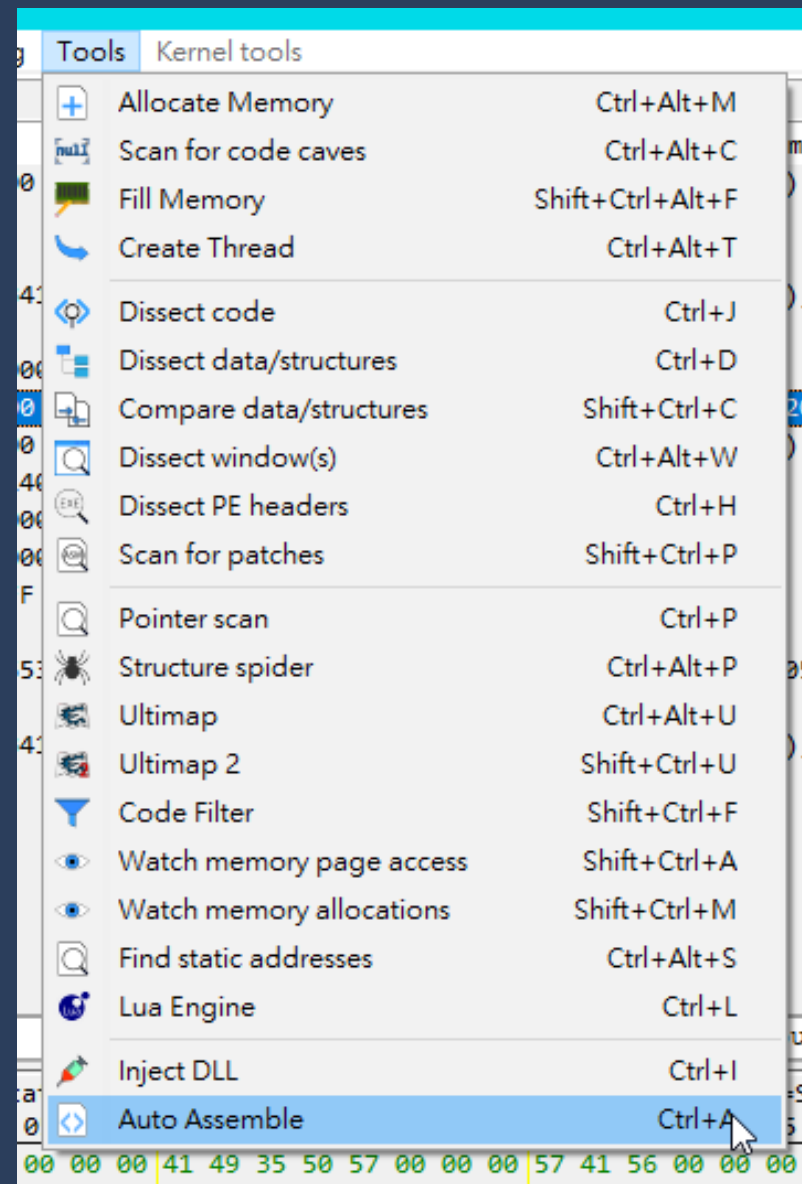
g Tools Kernel tools

Allocate Memory Ctrl+Alt+M
Scan for code caves Ctrl+Alt+C
Fill Memory Shift+Ctrl+Alt+F
Create Thread Ctrl+Alt+T

Dissect code Ctrl+J
Dissect data/structures Ctrl+D
Compare data/structures Shift+Ctrl+C
Dissect window(s) Ctrl+Alt+W
Dissect PE headers Ctrl+H
Scan for patches Shift+Ctrl+P

Pointer scan Ctrl+P
Structure spider Ctrl+Alt+P
Ultimap Ctrl+Alt+U
Ultimap 2 Shift+Ctrl+U
Code Filter Shift+Ctrl+F
Watch memory page access Shift+Ctrl+A
Watch memory allocations Shift+Ctrl+M
Find static addresses Ctrl+Alt+S
Lua Engine Ctrl+L

Inject DLL Ctrl+I
Auto Assemble Ctrl+A

00 00 00 41 49 35 50 57 00 00 00 57 41 56 00 00 00